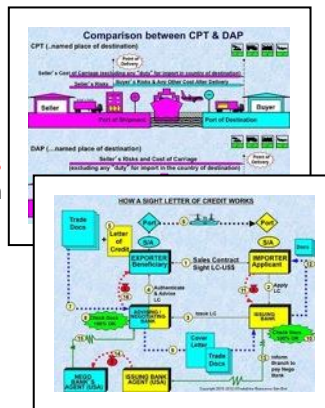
Comparison between CPT & DAP

CPT (...named place of destination)

Point of Delivery

Seller's Cost of Carriage (excluding any "duty" for import in country of destination)

Seller's Risks

Buyer's Risks & Any Other Cost After Delivery

Seller

Buyer

Port of Shipment

Port of Destination

DAP (...named place of destination)

Seller's Risks and Cost of Carriage

(excluding any "duty" for import in the country of destination)

Point of Delivery

HOW A SIGHT LETTER OF CREDIT WORKS

Trade Docs

Letter of Credit

Port

Port

S/A

S/A

EXPORTER Beneficiary

Sales Contract Sight LC-US$

IMPORTER Applicant

Docs

Authenticate & Advise LC

Apply LC

ADVISING / NEGOTIATING BANK

Issue LC

ISSUING BANK

Cover Letter

Trade Docs

Inform Branch to pay Nego Bank

NEGO BANK'S AGENT (USA)

ISSUING BANK AGENT (USA)

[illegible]